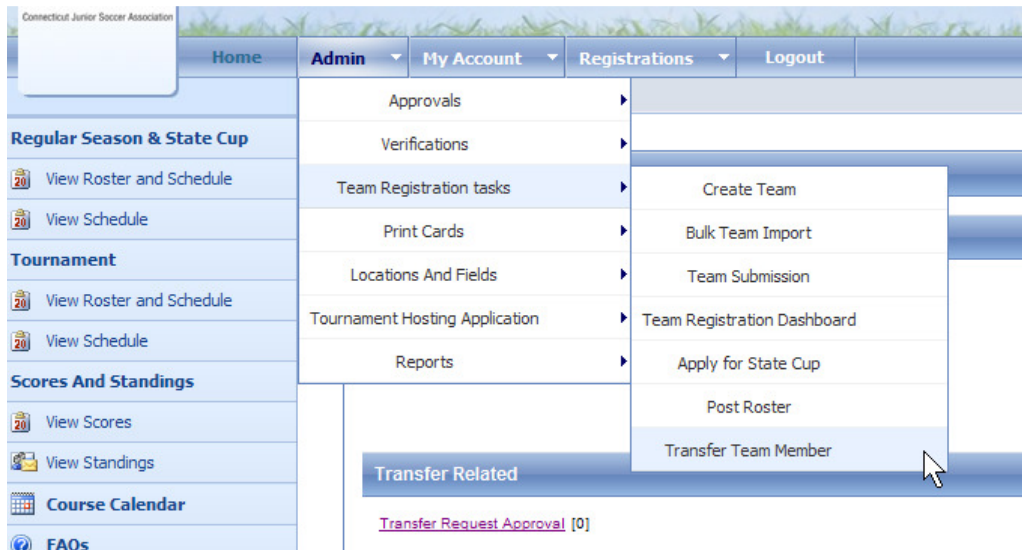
Connecticut Junior Soccer Association

Home
Admin
My Account
Registrations
Logout

Regular Season & State Cup
View Roster and Schedule
View Schedule
Tournament
View Roster and Schedule
View Schedule
Scores And Standings
View Scores
View Standings
Course Calendar
FAQs

Approvals
Verifications
Team Registration tasks
Print Cards
Locations And Fields
Tournament Hosting Application
Reports

Create Team
Bulk Team Import
Team Submission
Team Registration Dashboard
Apply for State Cup
Post Roster
Transfer Team Member

Transfer Related
Transfer Request Approval [0]